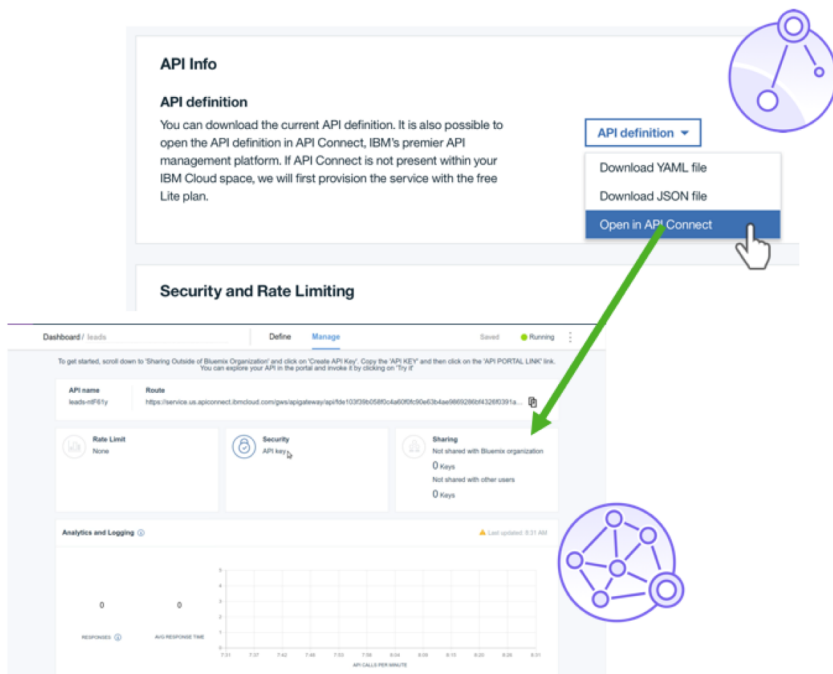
API Info

API definition

You can download the current API definition. It is also possible to open the API definition in API Connect, IBM's premier API management platform. If API Connect is not present within your IBM Cloud space, we will first provision the service with the free Lite plan.

API definition

Download YAML file

Download JSON file

Open in API Connect

Security and Rate Limiting

Dashboard / leads

Define Manage

Saved Running

To get started, scroll down to 'Sharing Outside of Bluemix Organization' and click on 'Create API Key'. Copy the 'API KEY' and then click on the 'API PORTAL LINK' link. You can explore your API in the portal and invoke it by clicking on 'Try it'

API name
leads-ntF61y

Route
https://service.us.apiconnect.ibmcloud.com/gws/apigateway/api/fde103f39b058f0c4a60f0fc90e63b4ae9869286bf4326f0391a...

Rate Limit
None

Security
API key

Sharing
Not shared with Bluemix organization
0 Keys
Not shared with other users
0 Keys

Analytics and Logging

Last updated: 8:31 AM

0
RESPONSES

0
AVG RESPONSE TIME

5
4
3
2
1
0

7:31 7:37 7:42 7:46 7:53 7:58 8:04 8:09 8:15 8:20 8:26 8:31

API CALLS PER MINUTE